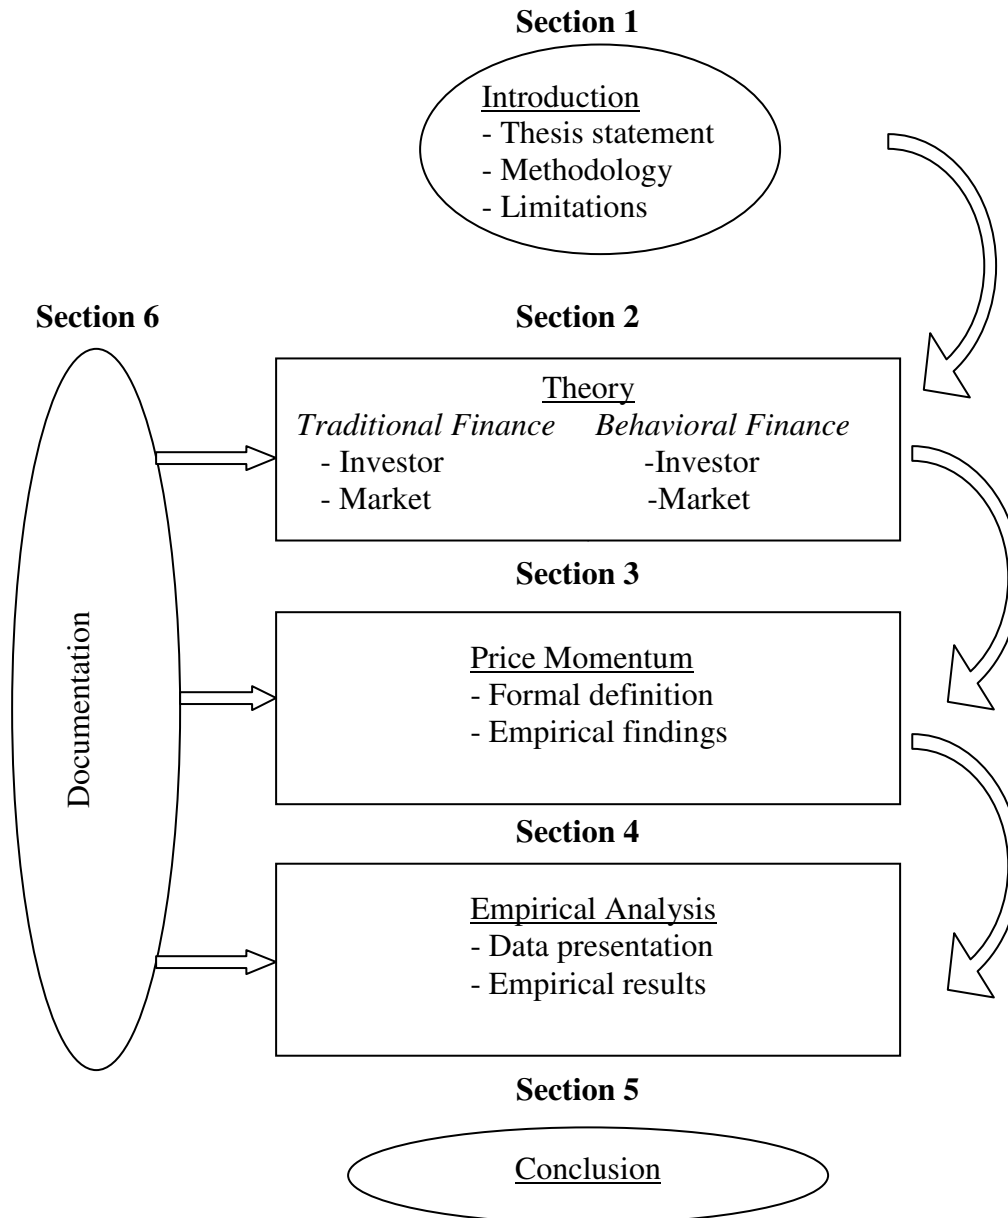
**Section 1**

Introduction
- Thesis statement
- Methodology
- Limitations

**Section 6**

Documentation

**Section 2**

Theory
*Traditional Finance*
- Investor
- Market

*Behavioral Finance*
-Investor
-Market

**Section 3**

Price Momentum
- Formal definition
- Empirical findings

**Section 4**

Empirical Analysis
- Data presentation
- Empirical results

**Section 5**

Conclusion